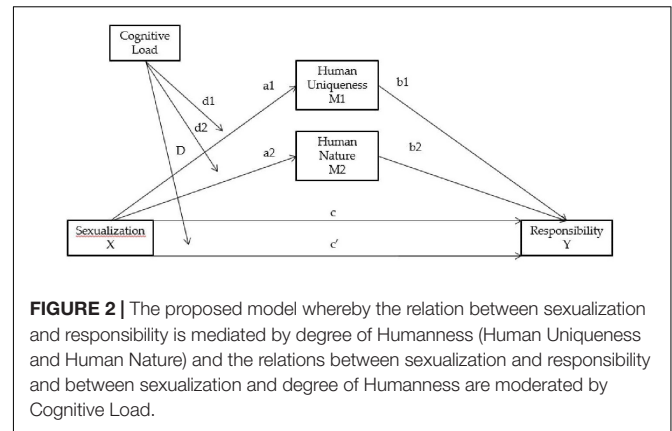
Cognitive Load

d1

d2

D

a1

a2

b1

b2

Human Uniqueness M1

Human Nature M2

c

c'

Sexualization X

Responsibility Y

**FIGURE 2 |** The proposed model whereby the relation between sexualization and responsibility is mediated by degree of Humanness (Human Uniqueness and Human Nature) and the relations between sexualization and responsibility and between sexualization and degree of Humanness are moderated by Cognitive Load.